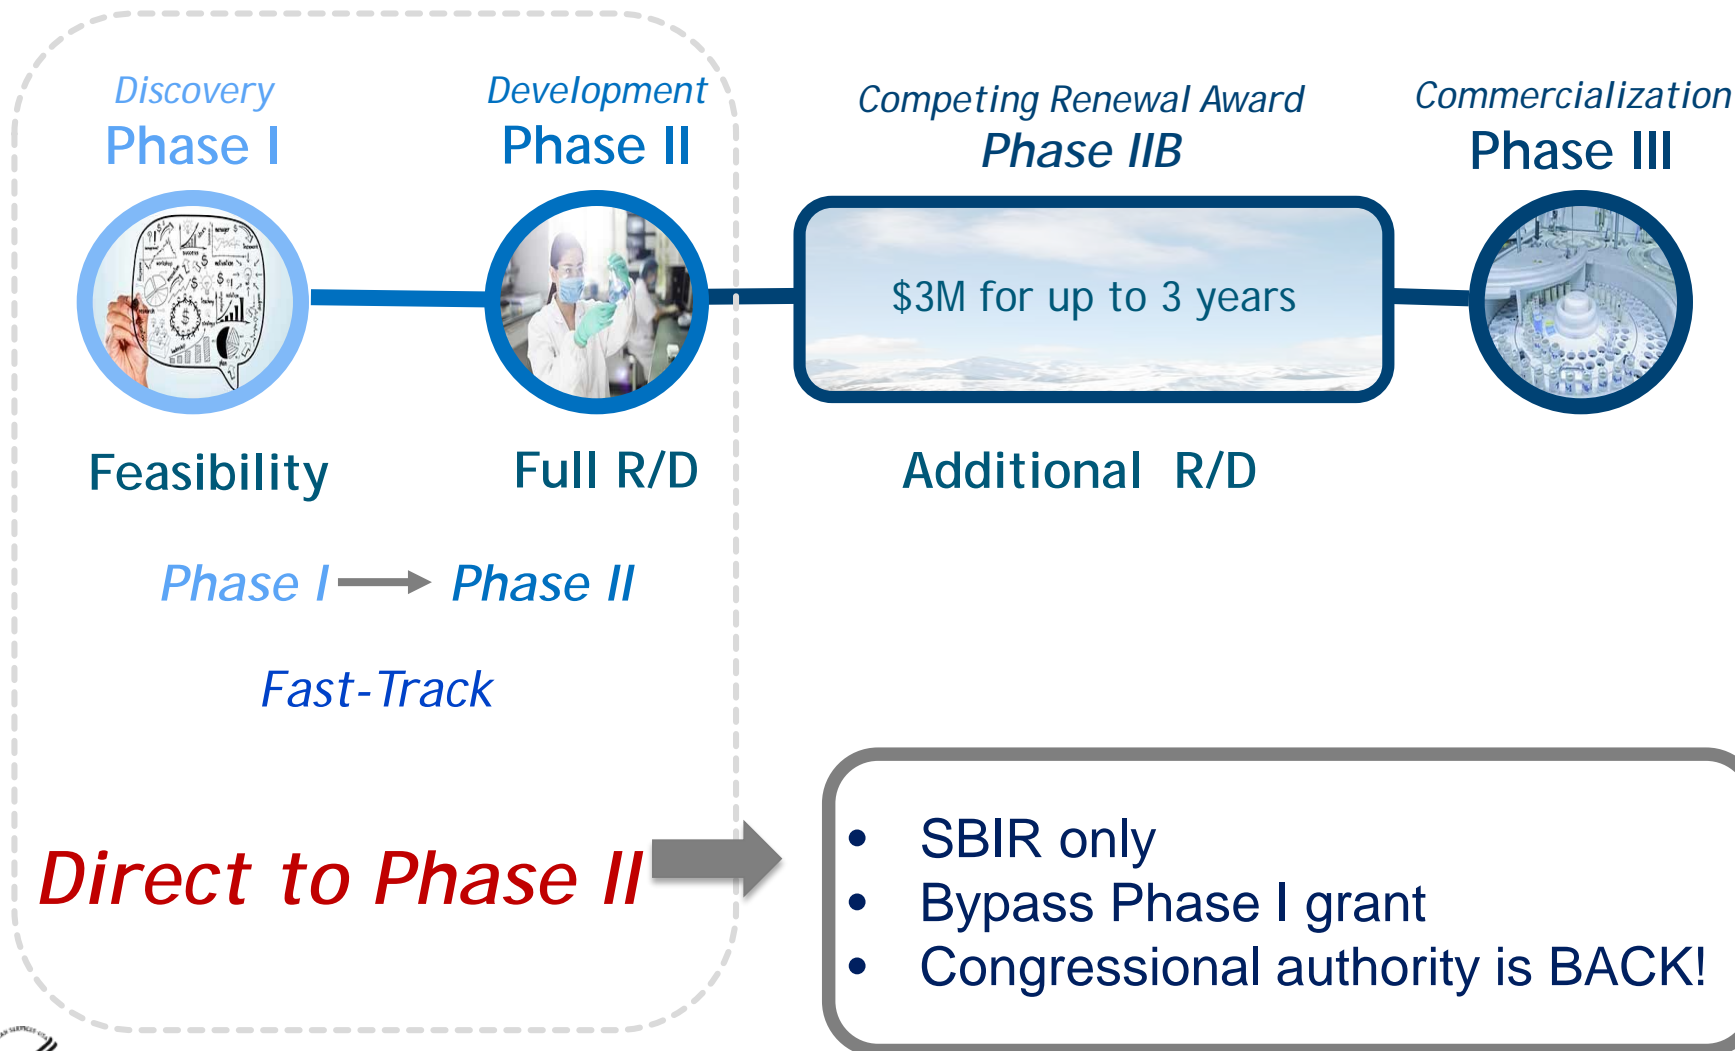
Discovery
Phase I

Development
Phase II

Competing Renewal Award
Phase IIB

Commercialization
Phase III

$3M for up to 3 years

Feasibility

Full R/D

Additional R/D

Phase I → Phase II

Fast-Track

Direct to Phase II

- SBIR only
- Bypass Phase I grant
- Congressional authority is BACK!